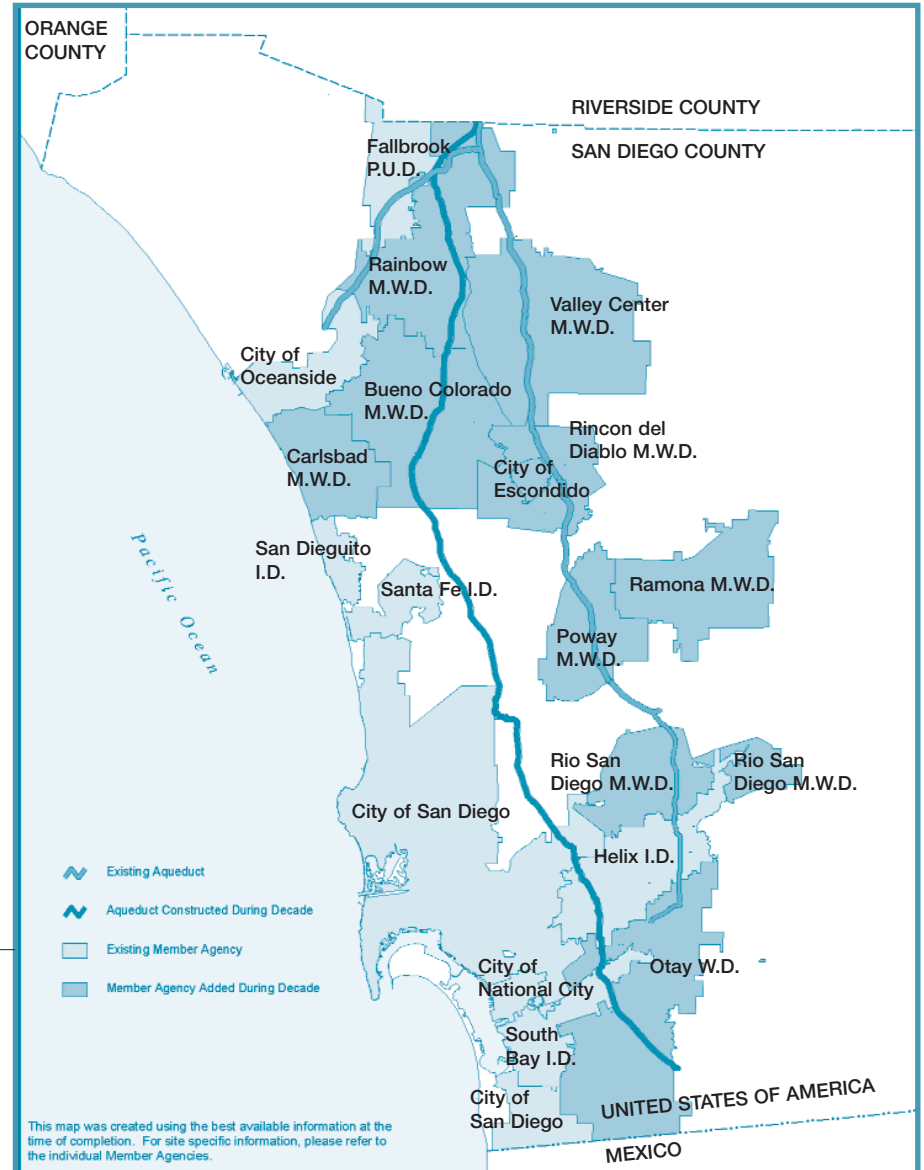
ORANGE COUNTY

RIVERSIDE COUNTY

SAN DIEGO COUNTY

Fallbrook P.U.D.

Rainbow M.W.D.

Valley Center M.W.D.

City of Oceanside

Bueno Colorado M.W.D.

Rincon del Diablo M.W.D.

Carlsbad M.W.D.

City of Escondido

Pacific Ocean

San Dieguito I.D.

Santa Fe I.D.

Ramona M.W.D.

Poway M.W.D.

Rio San Diego M.W.D.

Rio San Diego M.W.D.

City of San Diego

Helix I.D.

Existing Aqueduct

Aqueduct Constructed During Decade

Existing Member Agency

Member Agency Added During Decade

City of National City

Otay W.D.

South Bay I.D.

City of San Diego

UNITED STATES OF AMERICA

MEXICO

This map was created using the best available information at the time of completion. For site specific information, please refer to the individual Member Agencies.